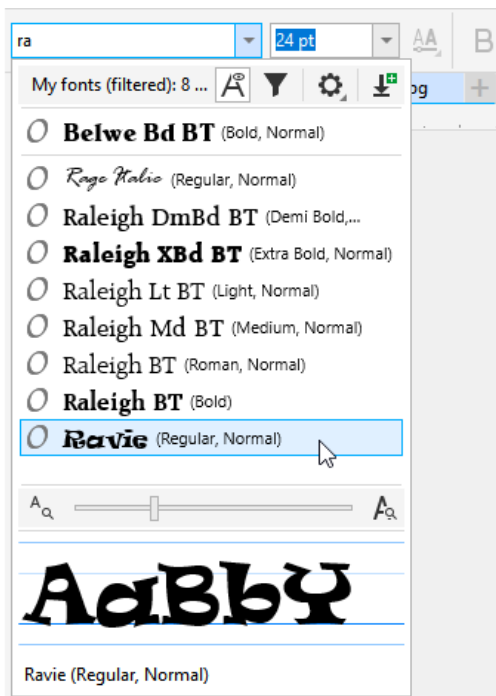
ra

24 pt

AA

B

My fonts (filtered): 8 ...

pg

+

Belwe Bd BT (Bold, Normal)

Rage Italic (Regular, Normal)

Raleigh DmBd BT (Demi Bold,...

Raleigh XBd BT (Extra Bold, Normal)

Raleigh Lt BT (Light, Normal)

Raleigh Md BT (Medium, Normal)

Raleigh BT (Roman, Normal)

Raleigh BT (Bold)

Ravie (Regular, Normal)

AaBbY

Ravie (Regular, Normal)